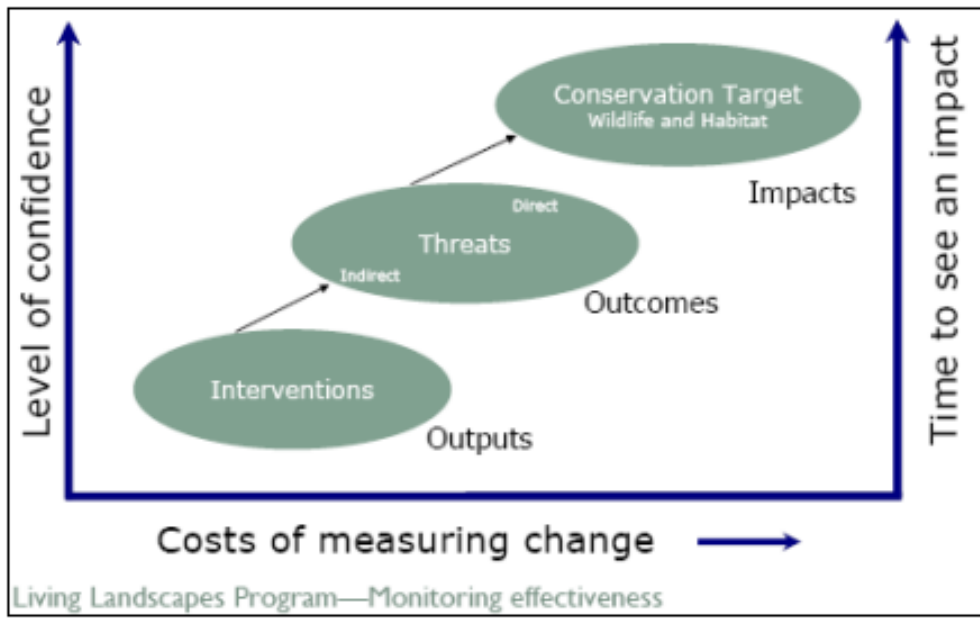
Level of confidence

Conservation Target
Wildlife and Habitat

Impacts

Direct
Threats
Indirect

Outcomes

Interventions

Outputs

Time to see an impact

Costs of measuring change

Living Landscapes Program—Monitoring effectiveness